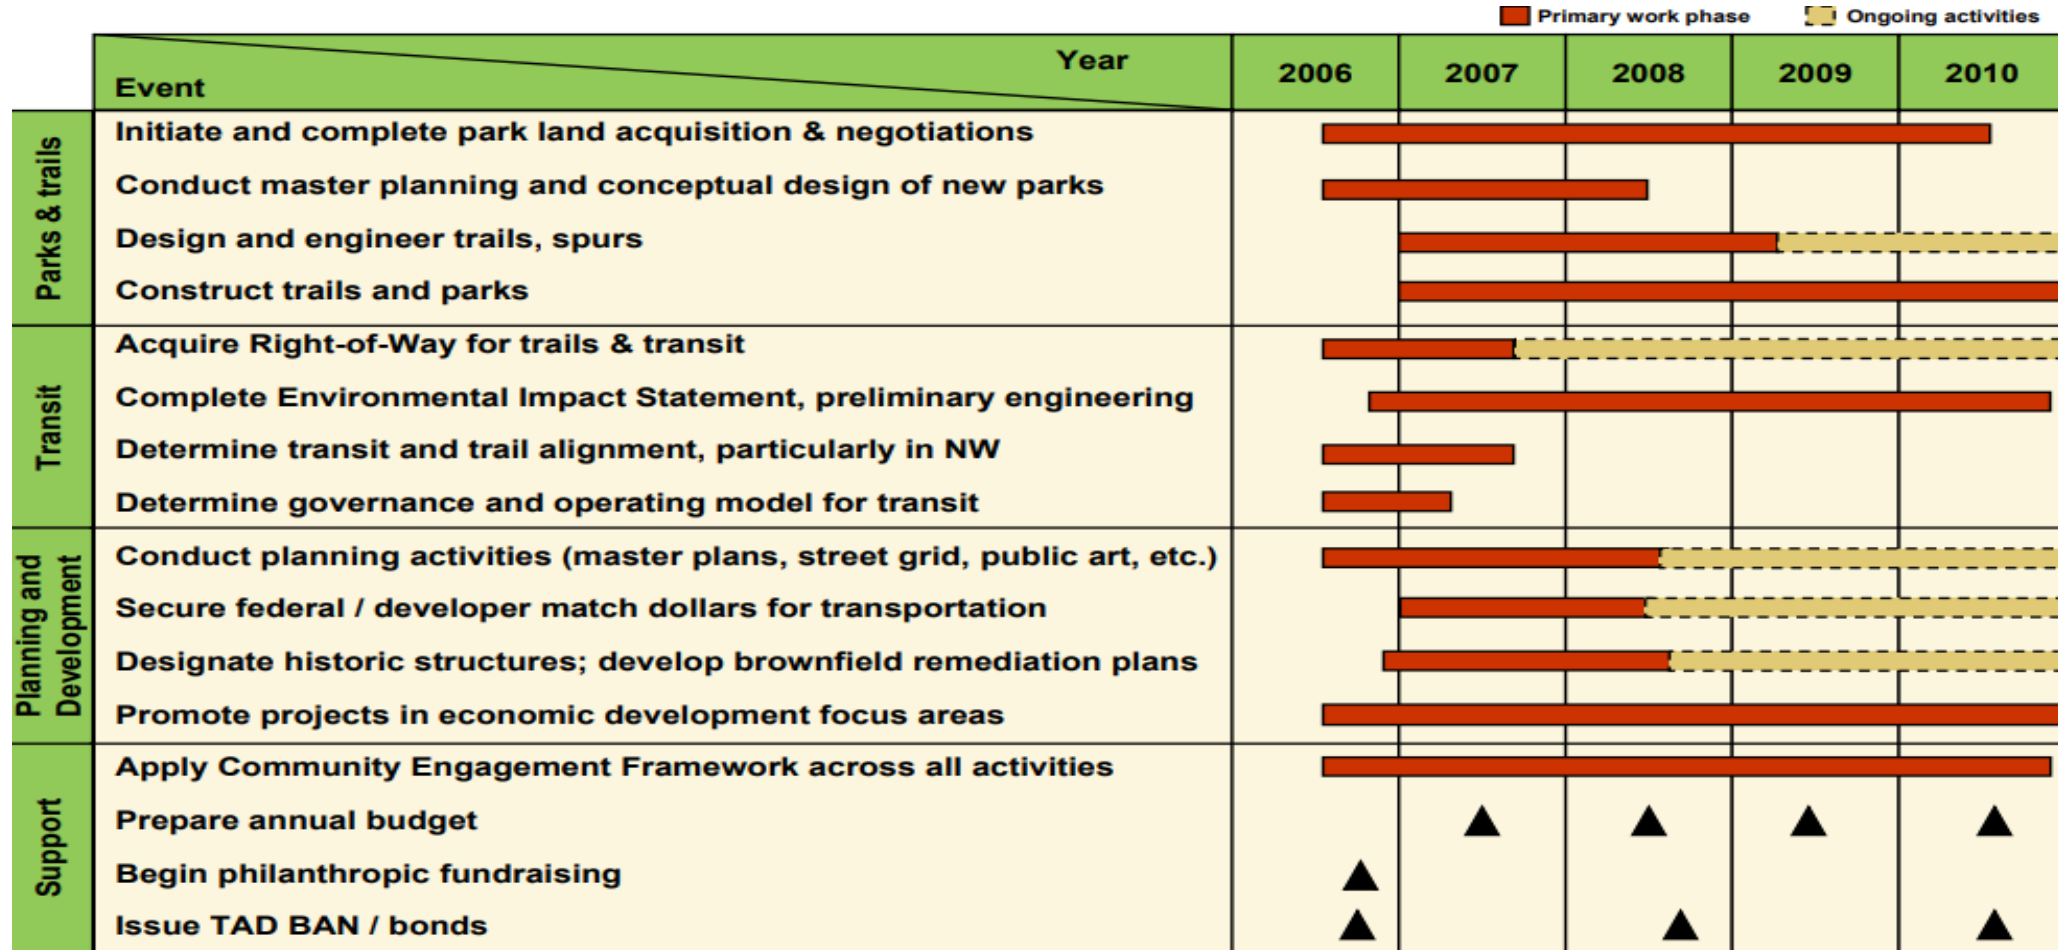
Primary work phase Ongoing activities

| | Year / Event | 2006 | 2007 | 2008 | 2009 | 2010 |
|---|---|---|---|---|---|---|
| Parks & trails | Initiate and complete park land acquisition & negotiations | | | | | |
| | Conduct master planning and conceptual design of new parks | | | | | |
| | Design and engineer trails, spurs | | | | | |
| | Construct trails and parks | | | | | |
| Transit | Acquire Right-of-Way for trails & transit | | | | | |
| | Complete Environmental Impact Statement, preliminary engineering | | | | | |
| | Determine transit and trail alignment, particularly in NW | | | | | |
| | Determine governance and operating model for transit | | | | | |
| Planning and Development | Conduct planning activities (master plans, street grid, public art, etc.) | | | | | |
| | Secure federal / developer match dollars for transportation | | | | | |
| | Designate historic structures; develop brownfield remediation plans | | | | | |
| | Promote projects in economic development focus areas | | | | | |
| Support | Apply Community Engagement Framework across all activities | | | | | |
| | Prepare annual budget | | ▲ | ▲ | ▲ | ▲ |
| | Begin philanthropic fundraising | ▲ | | | | |
| | Issue TAD BAN / bonds | ▲ | | ▲ | | ▲ |